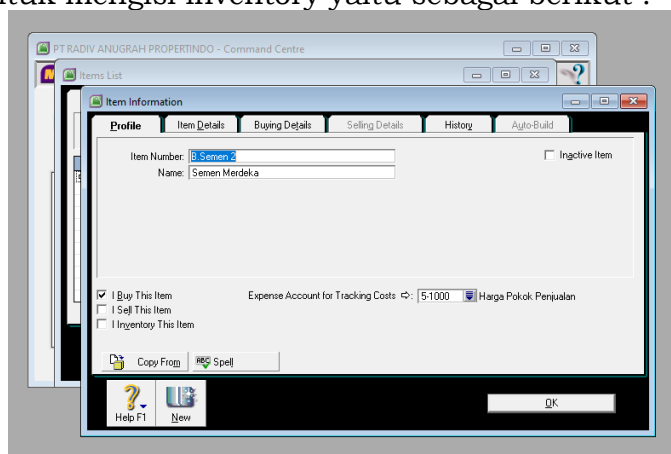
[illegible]tuk mengisi inventory yaitu sebagai berikut :

PT RADIV ANUGRAH PROPERTINDO - Command Centre

Items List

Item Information

Profile | Item Details | Buying Details | Selling Details | History | Auto-Build

Item Number: B.Semen 2

Name: Semen Merdeka

Inactive Item

I Buy This Item

I Sell This Item

I Inventory This Item

Expense Account for Tracking Costs ⇨: 5-1000 Harga Pokok Penjualan

Copy From

Spell

Help F1

New

OK